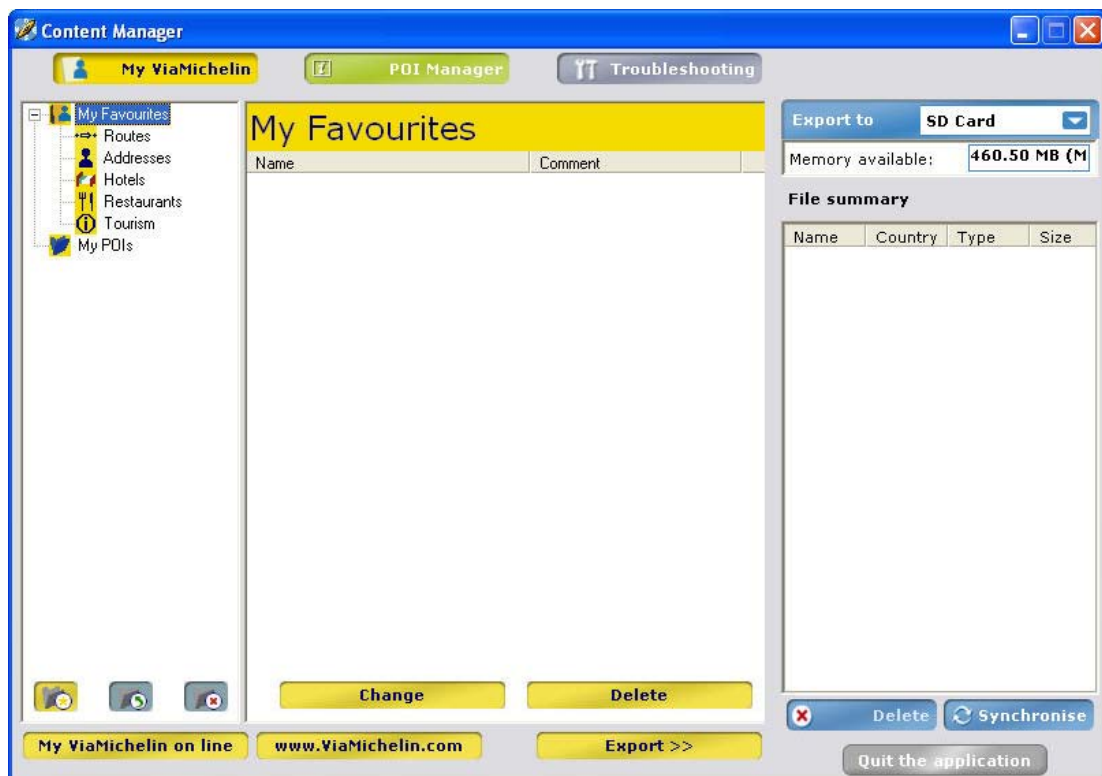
Content Manager

My ViaMichelin

POI Manager

Troubleshooting

My Favourites
Routes
Addresses
Hotels
Restaurants
Tourism
My POIs

My Favourites

| Name | Comment |
|---|---|

Change

Delete

Export to

SD Card

Memory available:

460.50 MB (M

File summary

| Name | Country | Type | Size |
|---|---|---|---|

Delete

Synchronise

My ViaMichelin on line

www.ViaMichelin.com

Export >>

Quit the application